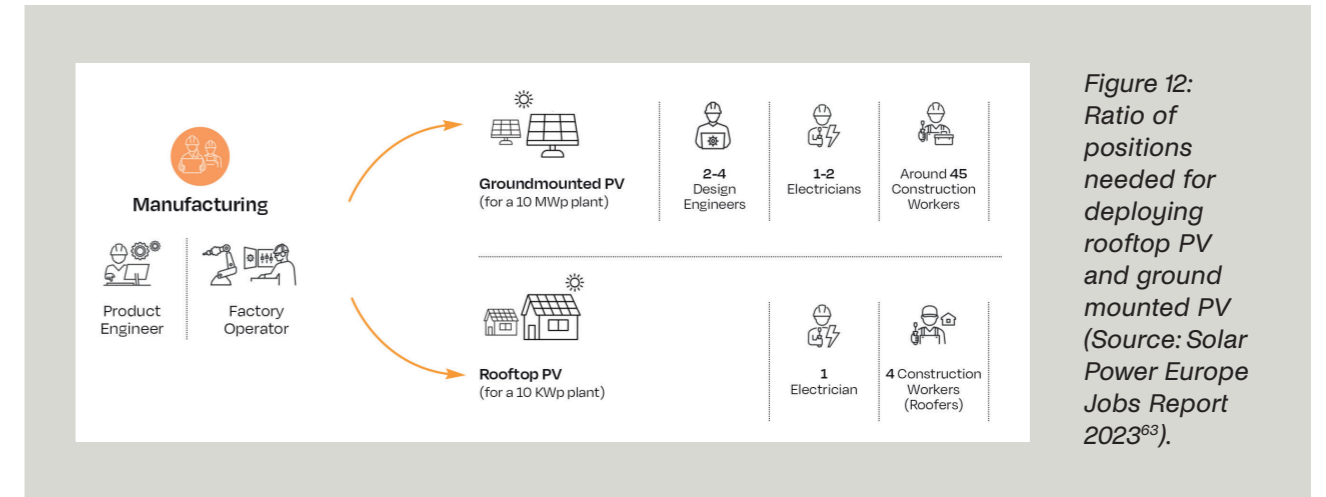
Manufacturing

Product Engineer

Factory Operator

Groundmounted PV
(for a 10 MWp plant)

2-4
Design Engineers

1-2
Electricians

Around 45
Construction Workers

Rooftop PV
(for a 10 KWp plant)

1
Electrician

4 Construction Workers (Roofers)

Figure 12: Ratio of positions needed for deploying rooftop PV and ground mounted PV (Source: Solar Power Europe Jobs Report 2023$^{63}$).